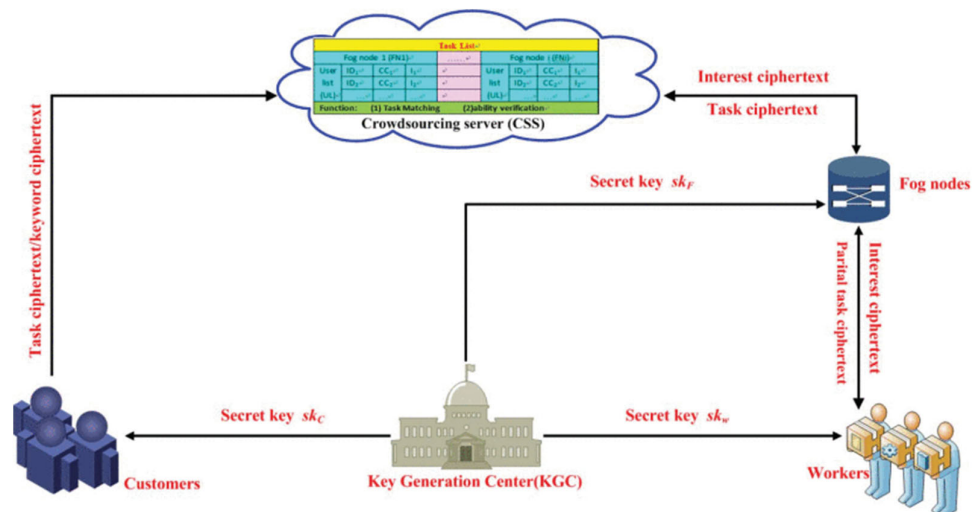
Task List

| Fog node 1 (FN1) | | | ...... | Fog node i (FNi) | | |
|---|---|---|---|---|---|---|
| User | $ID_1$ | $CC_1$ | $I_1$ | User | $ID_1$ | $CC_1$ | $I_1$ |
| list | $ID_2$ | $CC_2$ | $I_2$ | list | $ID_2$ | $CC_2$ | $I_2$ |
| (UL) | ... | | | (UL) | ... | | |

Function: (1) Task Matching (2)ability verification

Crowdsourcing server (CSS)

Interest ciphertext

Task ciphertext

Task ciphertext/keyword ciphertext

Secret key $sk_F$

Fog nodes

Partial task ciphertext

Interest ciphertext

Secret key $sk_C$

Secret key $sk_w$

Customers

Key Generation Center(KGC)

Workers